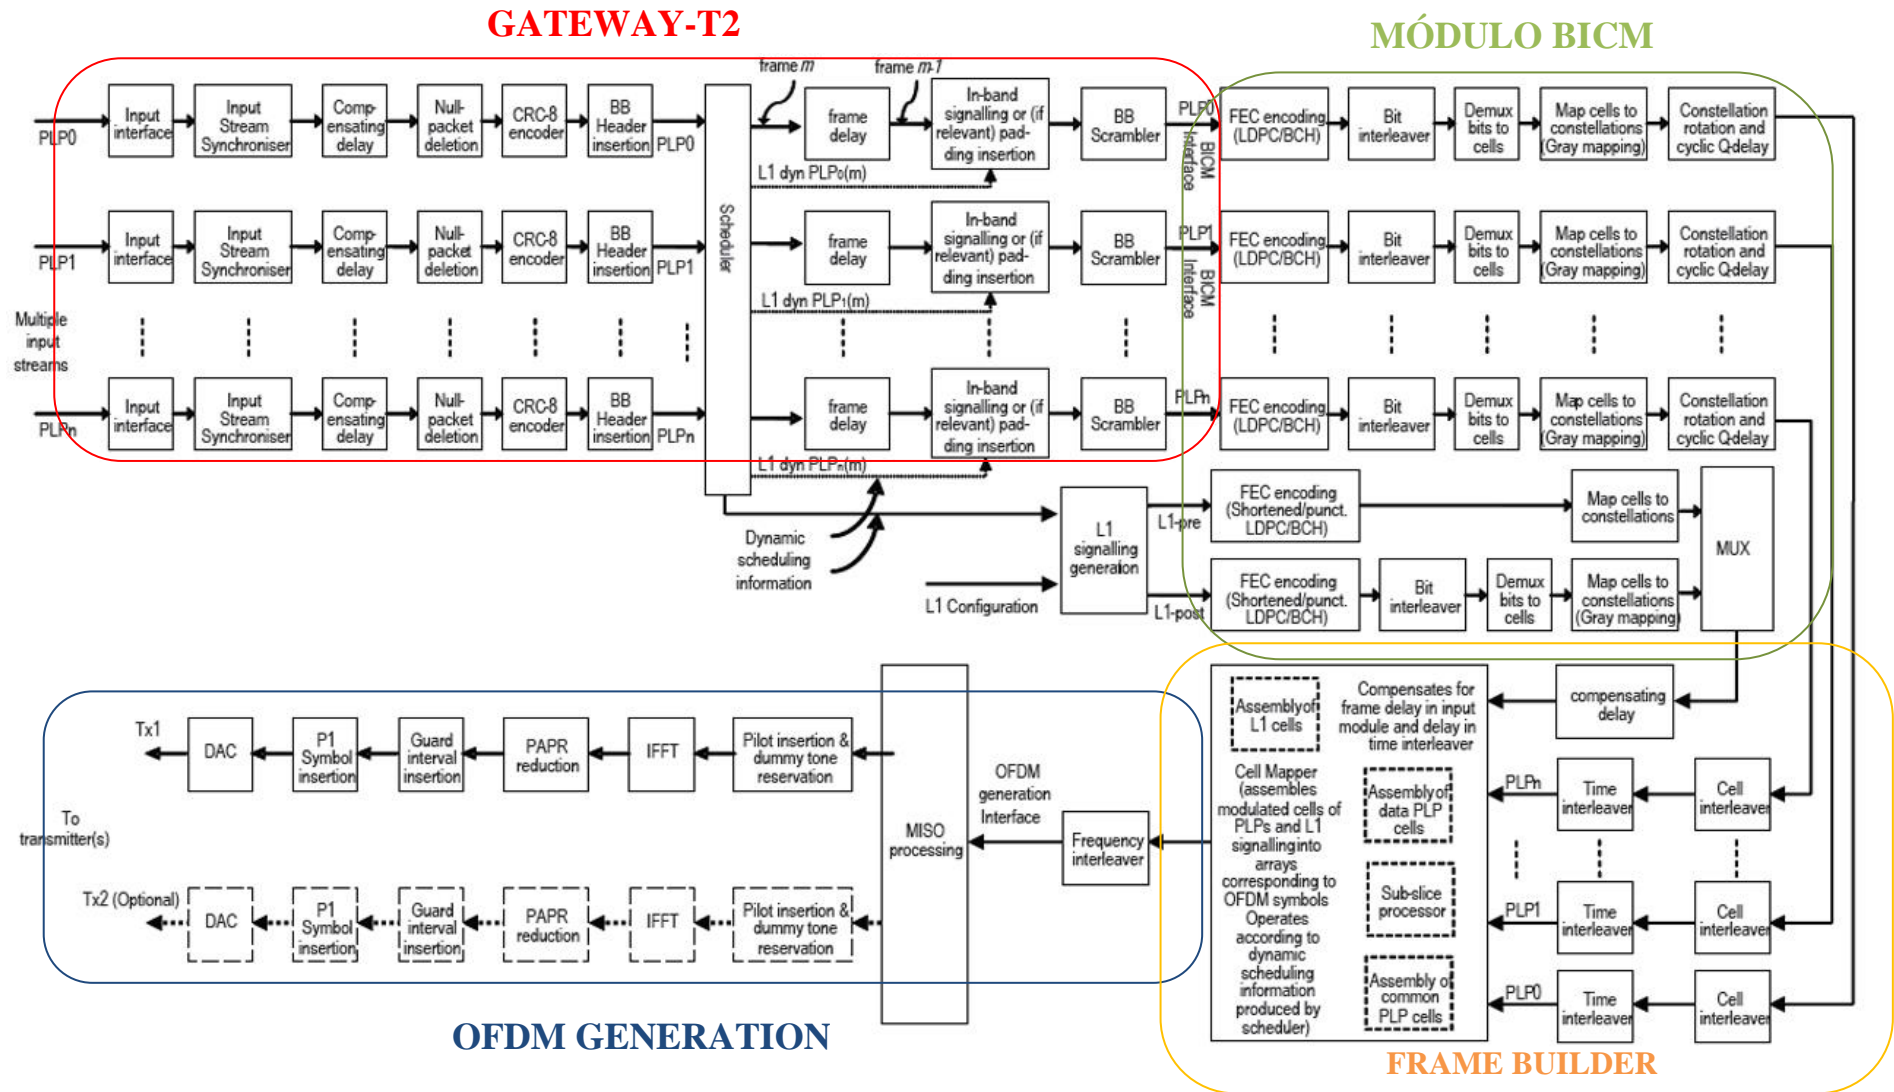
GATEWAY-T2

MÓDULO BICM

frame $m$ frame $m$-1

PLP0 Input interface Input Stream Synchroniser Compensating delay Null-packet deletion CRC-8 encoder BB Header insertion PLP0

Scheduler

frame delay In-band signalling or (if relevant) padding insertion BB Scrambler PLP0 BICM Interface FEC encoding (LDPC/BCH) Bit interleaver Demux bits to cells Map cells to constellations (Gray mapping) Constellation rotation and cyclic Q-delay

L1 dyn PLP$_0$(m)

PLP1 Input interface Input Stream Synchroniser Compensating delay Null-packet deletion CRC-8 encoder BB Header insertion PLP1

frame delay In-band signalling or (if relevant) padding insertion BB Scrambler PLP1 BICM Interface FEC encoding (LDPC/BCH) Bit interleaver Demux bits to cells Map cells to constellations (Gray mapping) Constellation rotation and cyclic Q-delay

L1 dyn PLP$_1$(m)

Multiple input streams

PLPn Input interface Input Stream Synchroniser Compensating delay Null-packet deletion CRC-8 encoder BB Header insertion PLPn

frame delay In-band signalling or (if relevant) padding insertion BB Scrambler PLPn FEC encoding (LDPC/BCH) Bit interleaver Demux bits to cells Map cells to constellations (Gray mapping) Constellation rotation and cyclic Q-delay

L1 dyn PLP$_n$(m)

Dynamic scheduling information

L1 signalling generation L1-pre L1-post L1 Configuration

FEC encoding (Shortened/punct. LDPC/BCH) Map cells to constellations

FEC encoding (Shortened/punct. LDPC/BCH) Bit interleaver Demux bits to cells Map cells to constellations (Gray mapping)

MUX

Tx1 DAC P1 Symbol insertion Guard interval insertion PAPR reduction IFFT Pilot insertion & dummy tone reservation

To transmitter(s)

Tx2 (Optional) DAC P1 Symbol insertion Guard interval insertion PAPR reduction IFFT Pilot insertion & dummy tone reservation

MISO processing OFDM generation Interface Frequency interleaver

Assembly of L1 cells Compensates for frame delay in input module and delay in time interleaver compensating delay

Cell Mapper (assembles modulated cells of PLPs and L1 signalling into arrays corresponding to OFDM symbols Operates according to dynamic scheduling information produced by scheduler)

Assembly of data PLP cells Sub-slice processor Assembly of common PLP cells

PLPn Time interleaver Cell interleaver
PLP1 Time interleaver Cell interleaver
PLP0 Time interleaver Cell interleaver

OFDM GENERATION

FRAME BUILDER